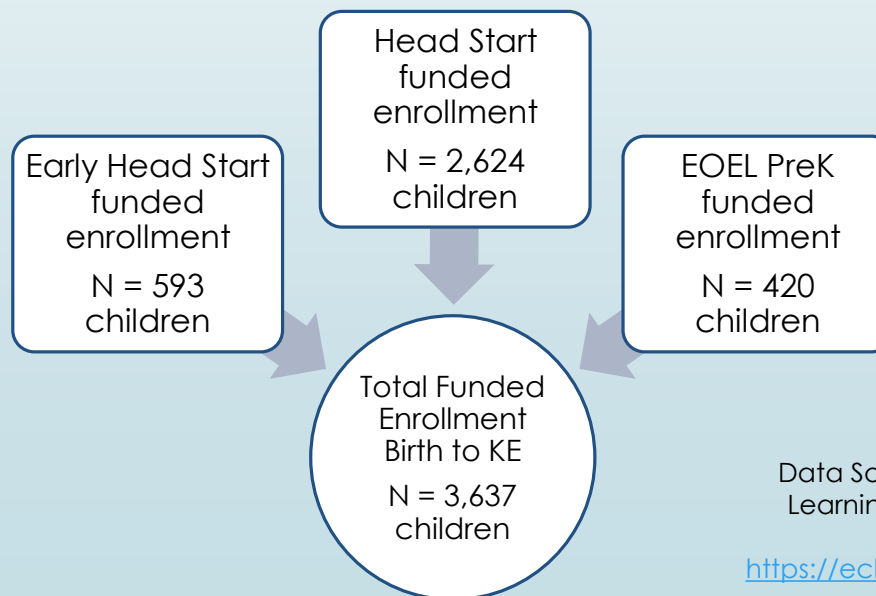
Early Head Start funded enrollment

N = 593 children

Head Start funded enrollment

N = 2,624 children

EOEL PreK funded enrollment

N = 420 children

Total Funded Enrollment Birth to KE

N = 3,637 children

Data So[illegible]
Learnin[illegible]

https://ecl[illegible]